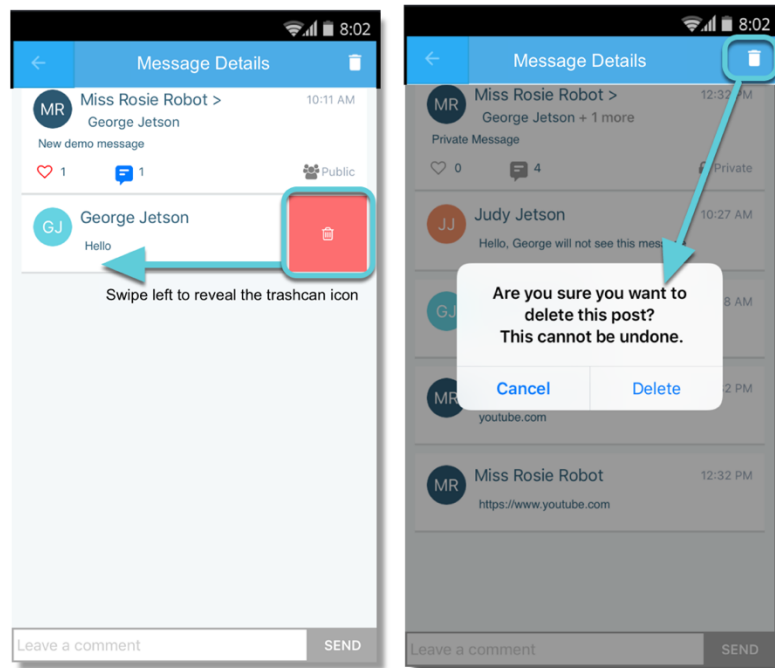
8:02

Message Details

MR
Miss Rosie Robot >
10:11 AM
George Jetson
New demo message
1
1
Public

GJ
George Jetson
Hello

Swipe left to reveal the trashcan icon

Leave a comment
SEND

8:02

Message Details

MR
Miss Rosie Robot >
12:32 PM
George Jetson + 1 more
Private Message
0
4
Private

JJ
Judy Jetson
10:27 AM
Hello, George will not see this mes

GJ
8 AM

Are you sure you want to delete this post?
This cannot be undone.

Cancel
Delete

MR
2 PM
youtube.com

MR
Miss Rosie Robot
12:32 PM
https://www.youtube.com

Leave a comment
SEND